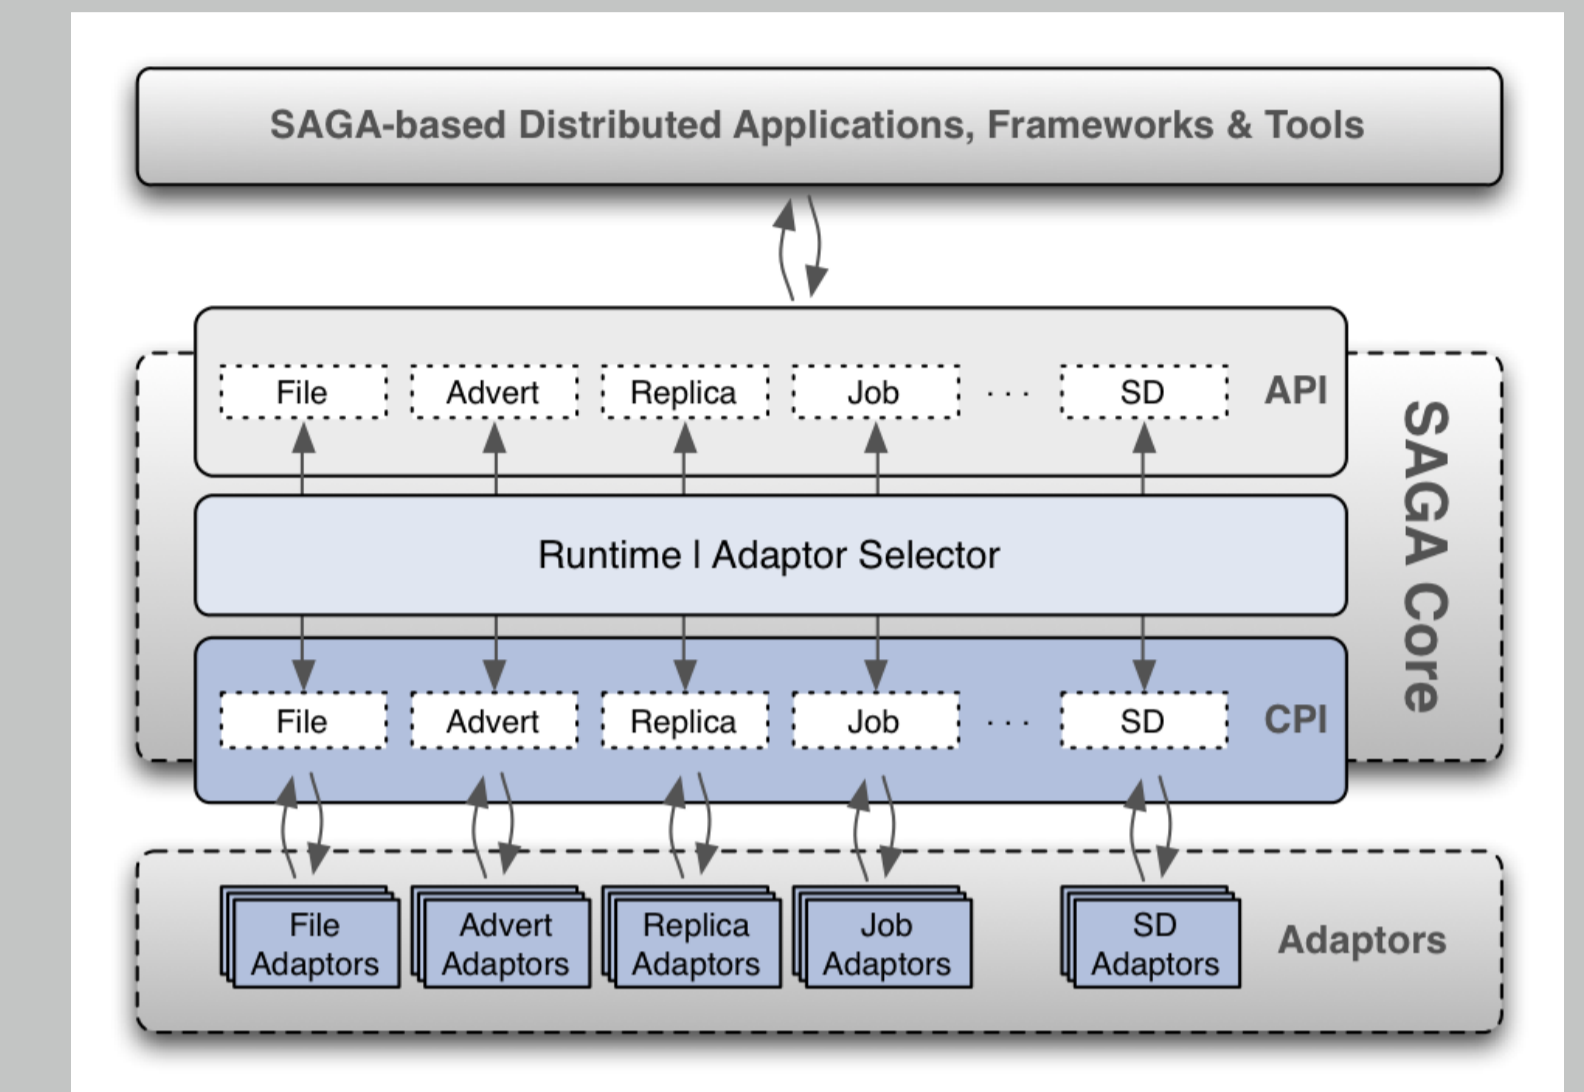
SAGA-based Distributed Applications, Frameworks & Tools

File Advert Replica Job ... SD API

Runtime I Adaptor Selector

File Advert Replica Job ... SD CPI

SAGA Core

File Adaptors
Advert Adaptors
Replica Adaptors
Job Adaptors
SD Adaptors
Adaptors